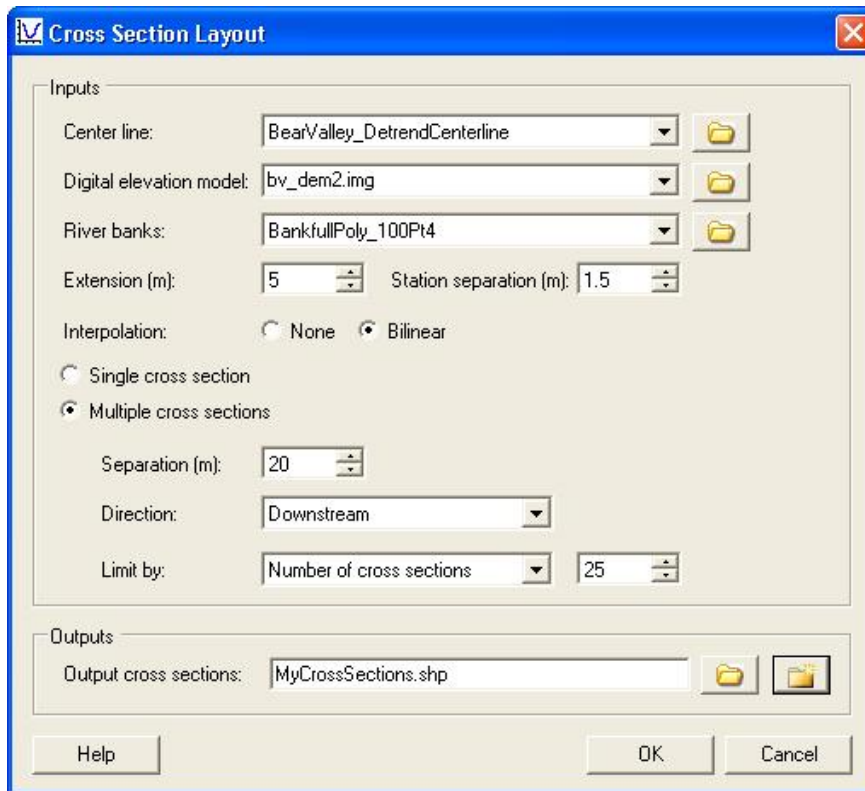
Cross Section Layout

Inputs

Center line: BearValley_DetrendCenterline

Digital elevation model: bv_dem2.img

River banks: BankfullPoly_100Pt4

Extension (m): 5 Station separation (m): 1.5

Interpolation: None Bilinear

Single cross section

Multiple cross sections

Separation (m): 20

Direction: Downstream

Limit by: Number of cross sections 25

Outputs

Output cross sections: MyCrossSections.shp

Help OK Cancel